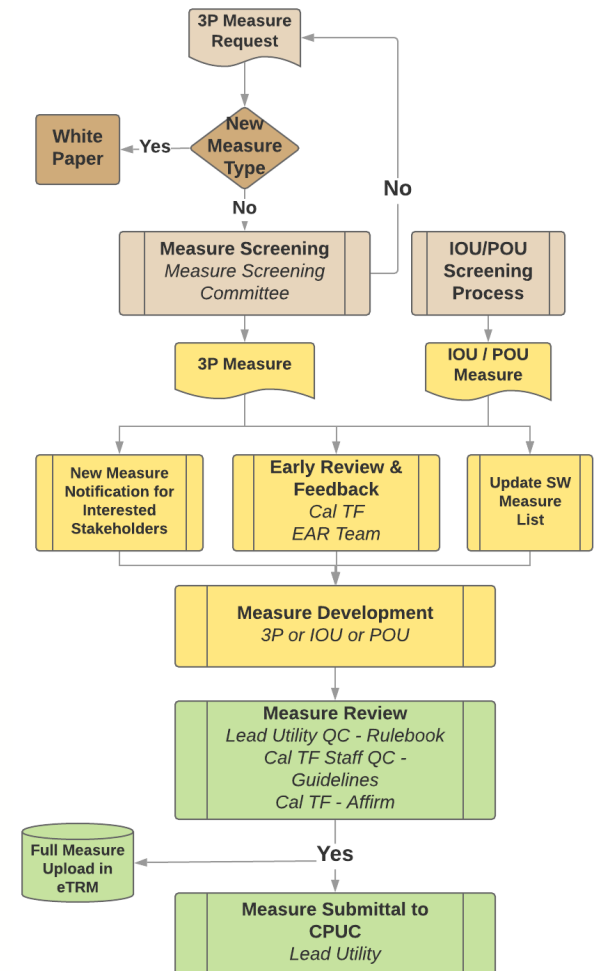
3P Measure Request

White Paper

Yes

New Measure Type

No

No

Measure Screening
Measure Screening Committee

IOU/POU Screening Process

3P Measure

IOU / POU Measure

New Measure Notification for Interested Stakeholders

Early Review & Feedback
Cal TF
EAR Team

Update SW Measure List

Measure Development
3P or IOU or POU

Measure Review
Lead Utility QC - Rulebook
Cal TF Staff QC - Guidelines
Cal TF - Affirm

Full Measure Upload in eTRM

Yes

Measure Submittal to CPUC
Lead Utility